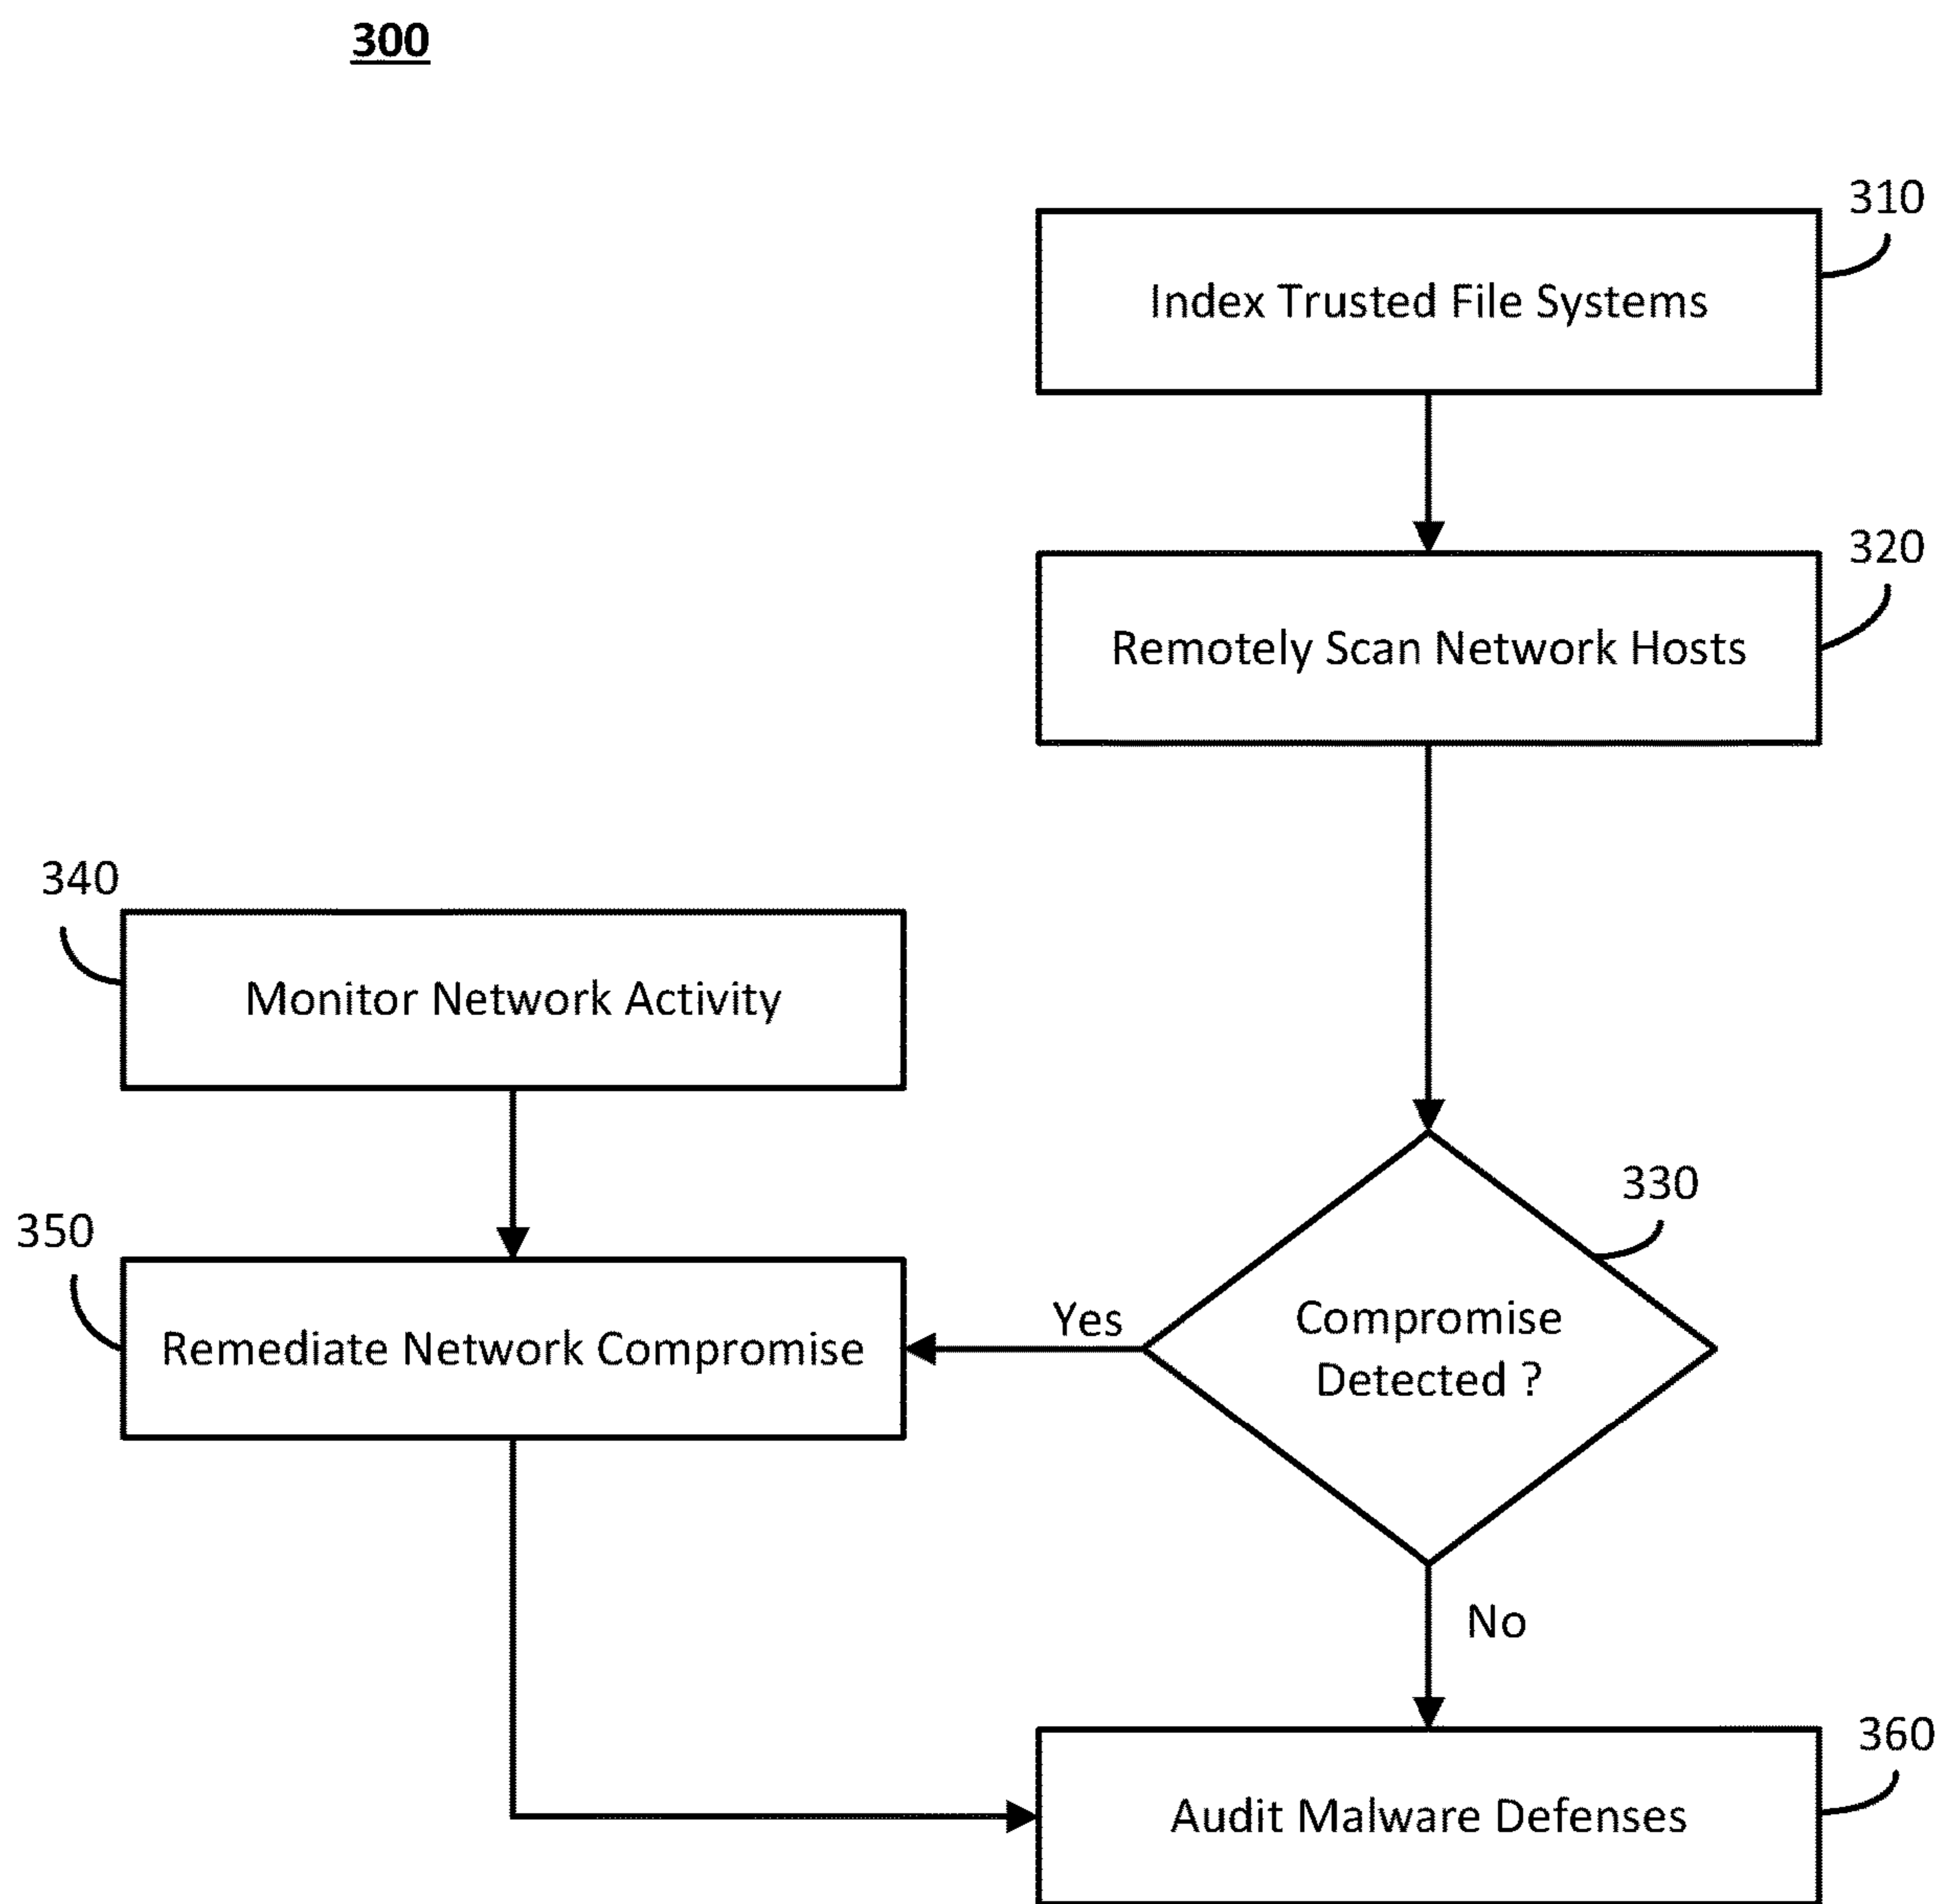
300

310

Index Trusted File Systems

320

Remotely Scan Network Hosts

340

Monitor Network Activity

330

350

Remediate Network Compromise

Yes

Compromise Detected ?

No

360

Audit Malware Defenses